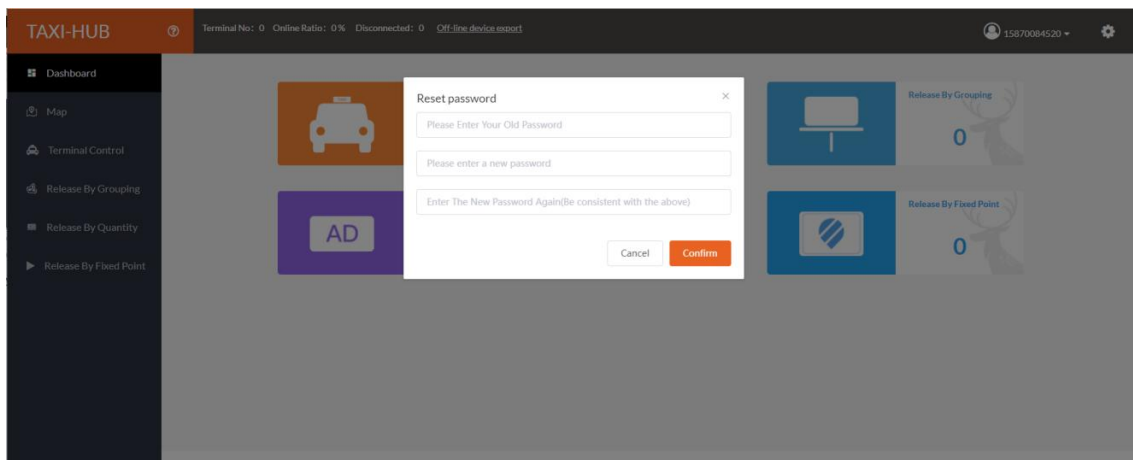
TAXI-HUB

Terminal No: 0 Online Ratio: 0% Disconnected: 0 Off-line device export

15870084520

Dashboard

Map

Terminal Control

Release By Grouping

Release By Quantity

Release By Fixed Point

TAXI

AD

Release By Grouping

0

Release By Fixed Point

0

Reset password

×

Please Enter Your Old Password

Please enter a new password

Enter The New Password Again(Be consistent with the above)

Cancel

Confirm